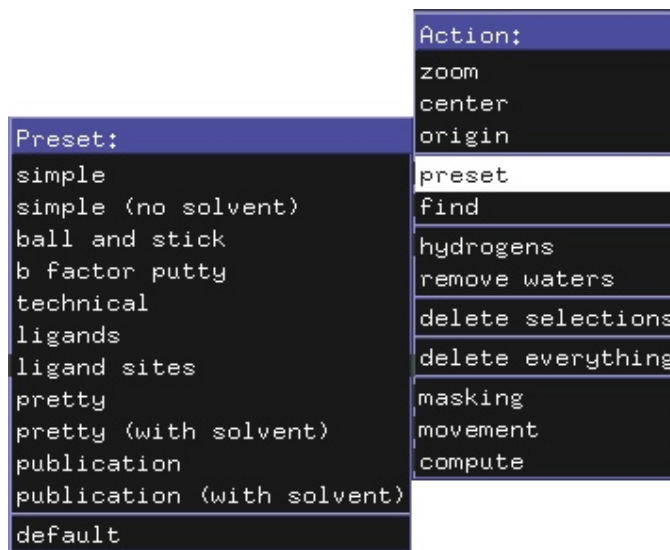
Action:
zoom
center
origin
preset
find
hydrogens
remove waters
delete selections
delete everything
masking
movement
compute

Preset:
simple
simple (no solvent)
ball and stick
b factor putty
technical
ligands
ligand sites
pretty
pretty (with solvent)
publication
publication (with solvent)
default